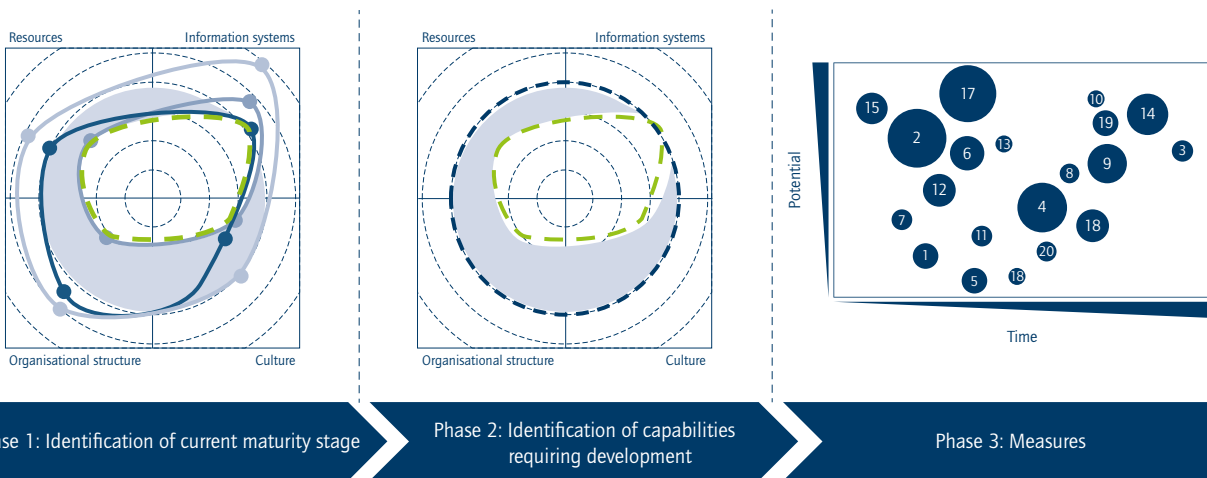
Resources

Information systems

Organisational structure

Culture

Resources

Information systems

Organisational structure

Culture

Potential

Time

17

15

2

6

13

10

19

14

3

8

9

12

4

7

11

18

1

20

5

18

ase 1: Identification of current maturity stage

Phase 2: Identification of capabilities requiring development

Phase 3: Measures